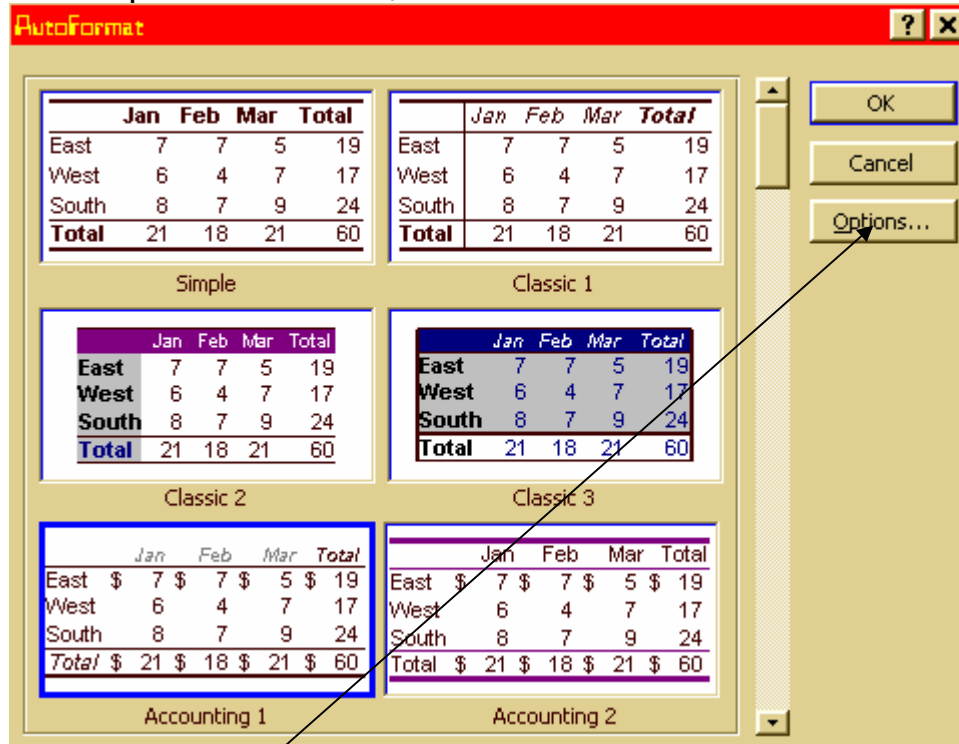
AutoFormat

?

| | Jan | Feb | Mar | Total |
|---|---|---|---|---|
| East | 7 | 7 | 5 | 19 |
| West | 6 | 4 | 7 | 17 |
| South | 8 | 7 | 9 | 24 |
| Total | 21 | 18 | 21 | 60 |

Simple

| | Jan | Feb | Mar | Total |
|---|---|---|---|---|
| East | 7 | 7 | 5 | 19 |
| West | 6 | 4 | 7 | 17 |
| South | 8 | 7 | 9 | 24 |
| Total | 21 | 18 | 21 | 60 |

Classic 1

| | Jan | Feb | Mar | Total |
|---|---|---|---|---|
| East | 7 | 7 | 5 | 19 |
| West | 6 | 4 | 7 | 17 |
| South | 8 | 7 | 9 | 24 |
| Total | 21 | 18 | 21 | 60 |

Classic 2

| | Jan | Feb | Mar | Total |
|---|---|---|---|---|
| East | 7 | 7 | 5 | 19 |
| West | 6 | 4 | 7 | 17 |
| South | 8 | 7 | 9 | 24 |
| Total | 21 | 18 | 21 | 60 |

Classic 3

| | Jan | Feb | Mar | Total |
|---|---|---|---|---|
| East | \$ 7 | \$ 7 | \$ 5 | \$ 19 |
| West | 6 | 4 | 7 | 17 |
| South | 8 | 7 | 9 | 24 |
| Total | \$ 21 | \$ 18 | \$ 21 | \$ 60 |

Accounting 1

| | Jan | Feb | Mar | Total |
|---|---|---|---|---|
| East | \$ 7 | \$ 7 | \$ 5 | \$ 19 |
| West | 6 | 4 | 7 | 17 |
| South | 8 | 7 | 9 | 24 |
| Total | \$ 21 | \$ 18 | \$ 21 | \$ 60 |

Accounting 2

OK

Cancel

Options...